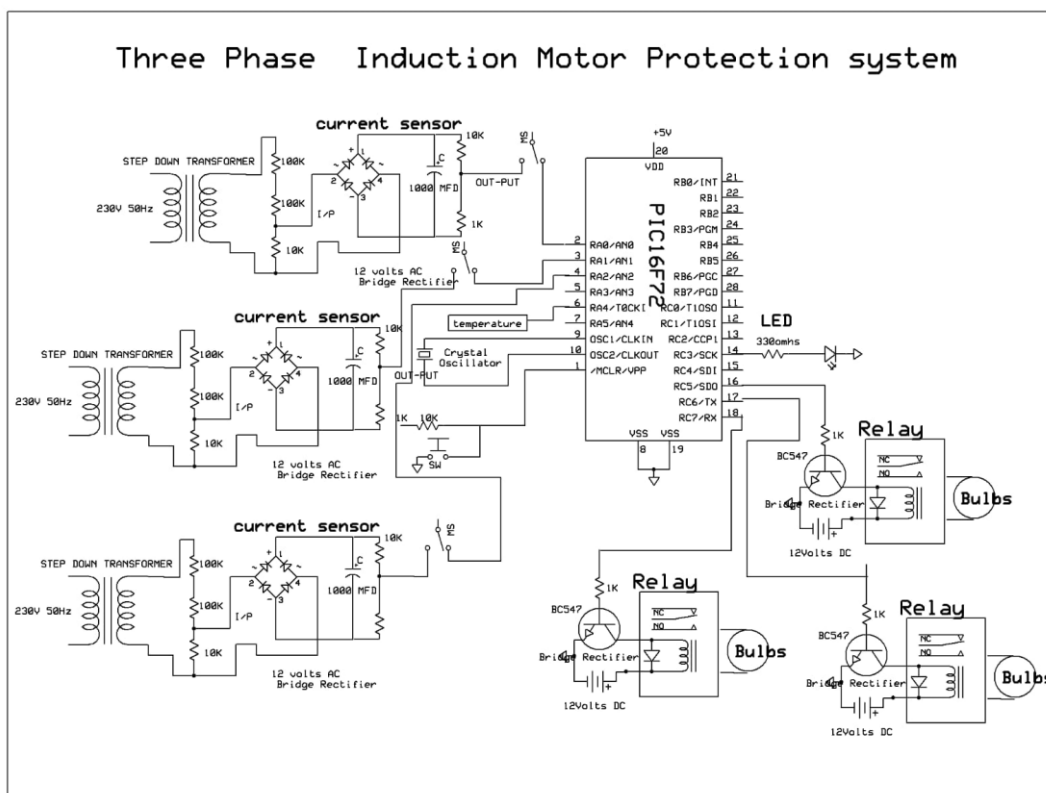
Three Phase Induction Motor Protection system

current sensor

STEP DOWN TRANSFORMER

230V 50Hz

100K

100K

10K

I/P

1000 MFD

C

10K

1K

OUT-PUT

MS

MS

12 volts AC
Bridge Rectifier

+5V

20

VDD

PIC16F72

2 RA0/AN0
3 RA1/AN1
4 RA2/AN2
5 RA3/AN3
6 RA4/T0CKI
7 RA5/AN4
9 OSC1/CLKIN
10 OSC2/CLKOUT
1 /MCLR/VPP

RB0/INT 21
RB1 22
RB2 23
RB3/PGM 24
RB4 25
RB5 26
RB6/PGC 27
RB7/PGD 28
RC0/T1OSO 11
RC1/T1OSI 12
RC2/CCP1 13
RC3/SCK 14
RC4/SDI 15
RC5/SDO 16
RC6/TX 17
RC7/RX 18

VSS VSS

8 19

temperature

Crystal
Oscillator

LED

330omhs

current sensor

STEP DOWN TRANSFORMER

230V 50Hz

100K

100K

10K

I/P

1000 MFD

C

10K

OUT-PUT

12 volts AC
Bridge Rectifier

1K 10K

SW

Relay

1K

BC547

NC

NO

Bridge Rectifier

Bulbs

12Volts DC

current sensor

STEP DOWN TRANSFORMER

230V 50Hz

100K

100K

10K

I/P

1000 MFD

C

10K

MS

12 volts AC
Bridge Rectifier

Relay

1K

BC547

NC

NO

Bridge Rectifier

Bulbs

12Volts DC

Relay

1K

BC547

NC

NO

Bridge Rectifier

Bulbs

12Volts DC